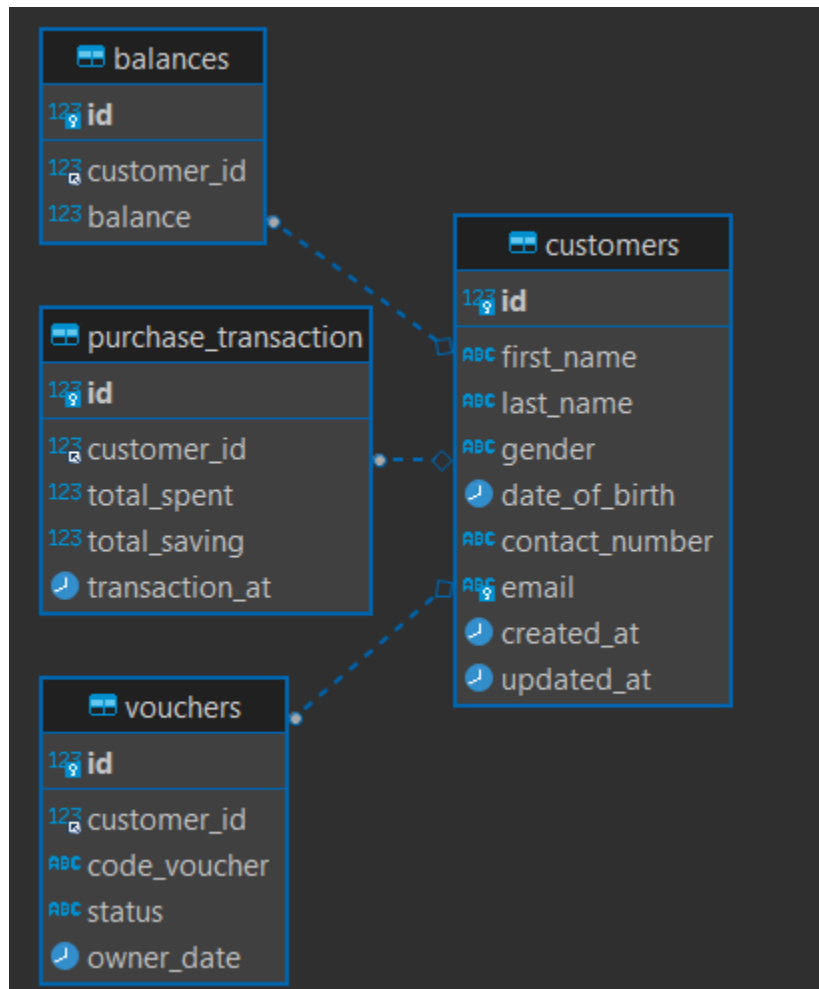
balances
123 id
123 customer_id
123 balance

purchase_transaction
123 id
123 customer_id
123 total_spent
123 total_saving
transaction_at

vouchers
123 id
123 customer_id
ABC code_voucher
ABC status
owner_date

customers
123 id
ABC first_name
ABC last_name
ABC gender
date_of_birth
ABC contact_number
ABC email
created_at
updated_at